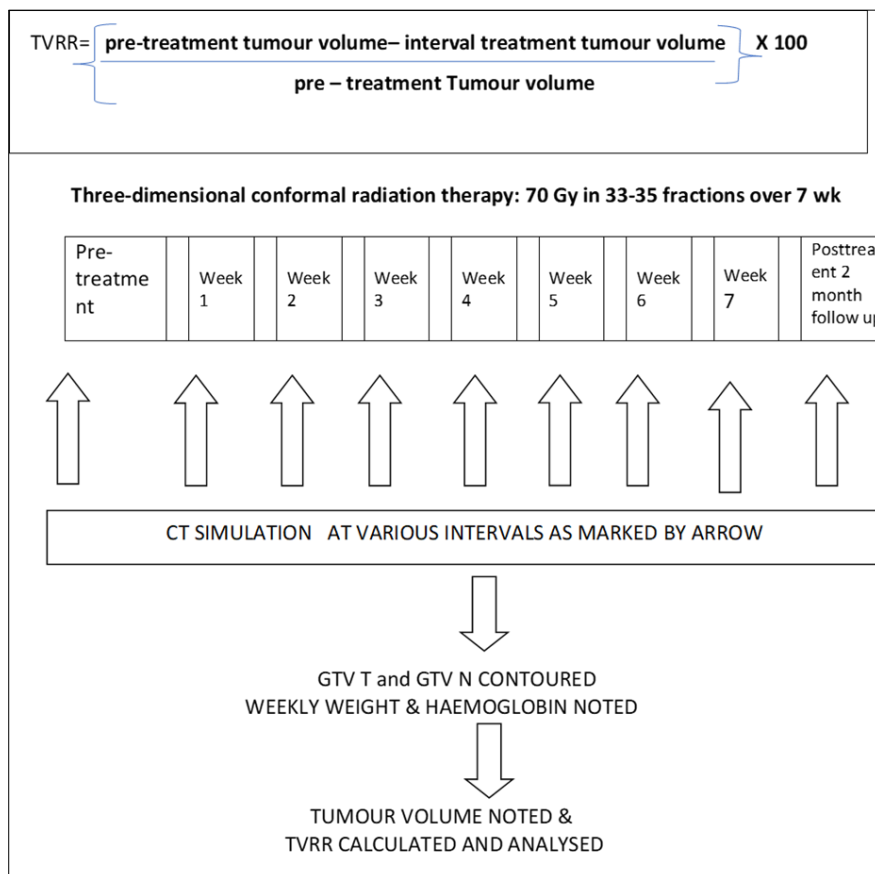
TVRR= $\left\{\frac{\text{pre-treatment tumour volume– interval treatment tumour volume}}{\text{pre – treatment Tumour volume}}\right\}$ X 100

Three-dimensional conformal radiation therapy: 70 Gy in 33-35 fractions over 7 wk

| Pre-treatment | Week 1 | Week 2 | Week 3 | Week 4 | Week 5 | Week 6 | Week 7 | Posttreatment 2 month follow u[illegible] |
|---|---|---|---|---|---|---|---|---|

CT SIMULATION AT VARIOUS INTERVALS AS MARKED BY ARROW

GTV T and GTV N CONTOURED
WEEKLY WEIGHT & HAEMOGLOBIN NOTED

TUMOUR VOLUME NOTED &
TVRR CALCULATED AND ANALYSED